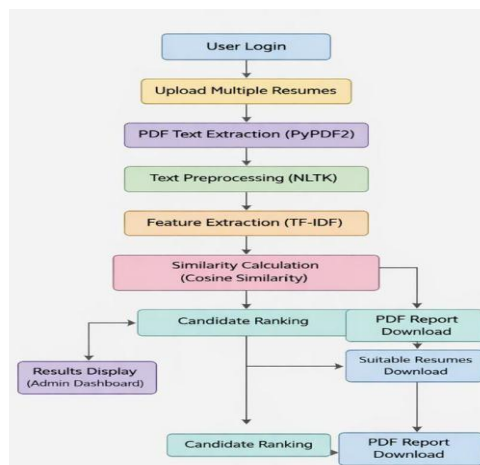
User Login

Upload Multiple Resumes

PDF Text Extraction (PyPDF2)

Text Preprocessing (NLTK)

Feature Extraction (TF-IDF)

Similarity Calculation (Cosine Similarity)

Candidate Ranking

PDF Report Download

Results Display (Admin Dashboard)

Suitable Resumes Download

Candidate Ranking

PDF Report Download